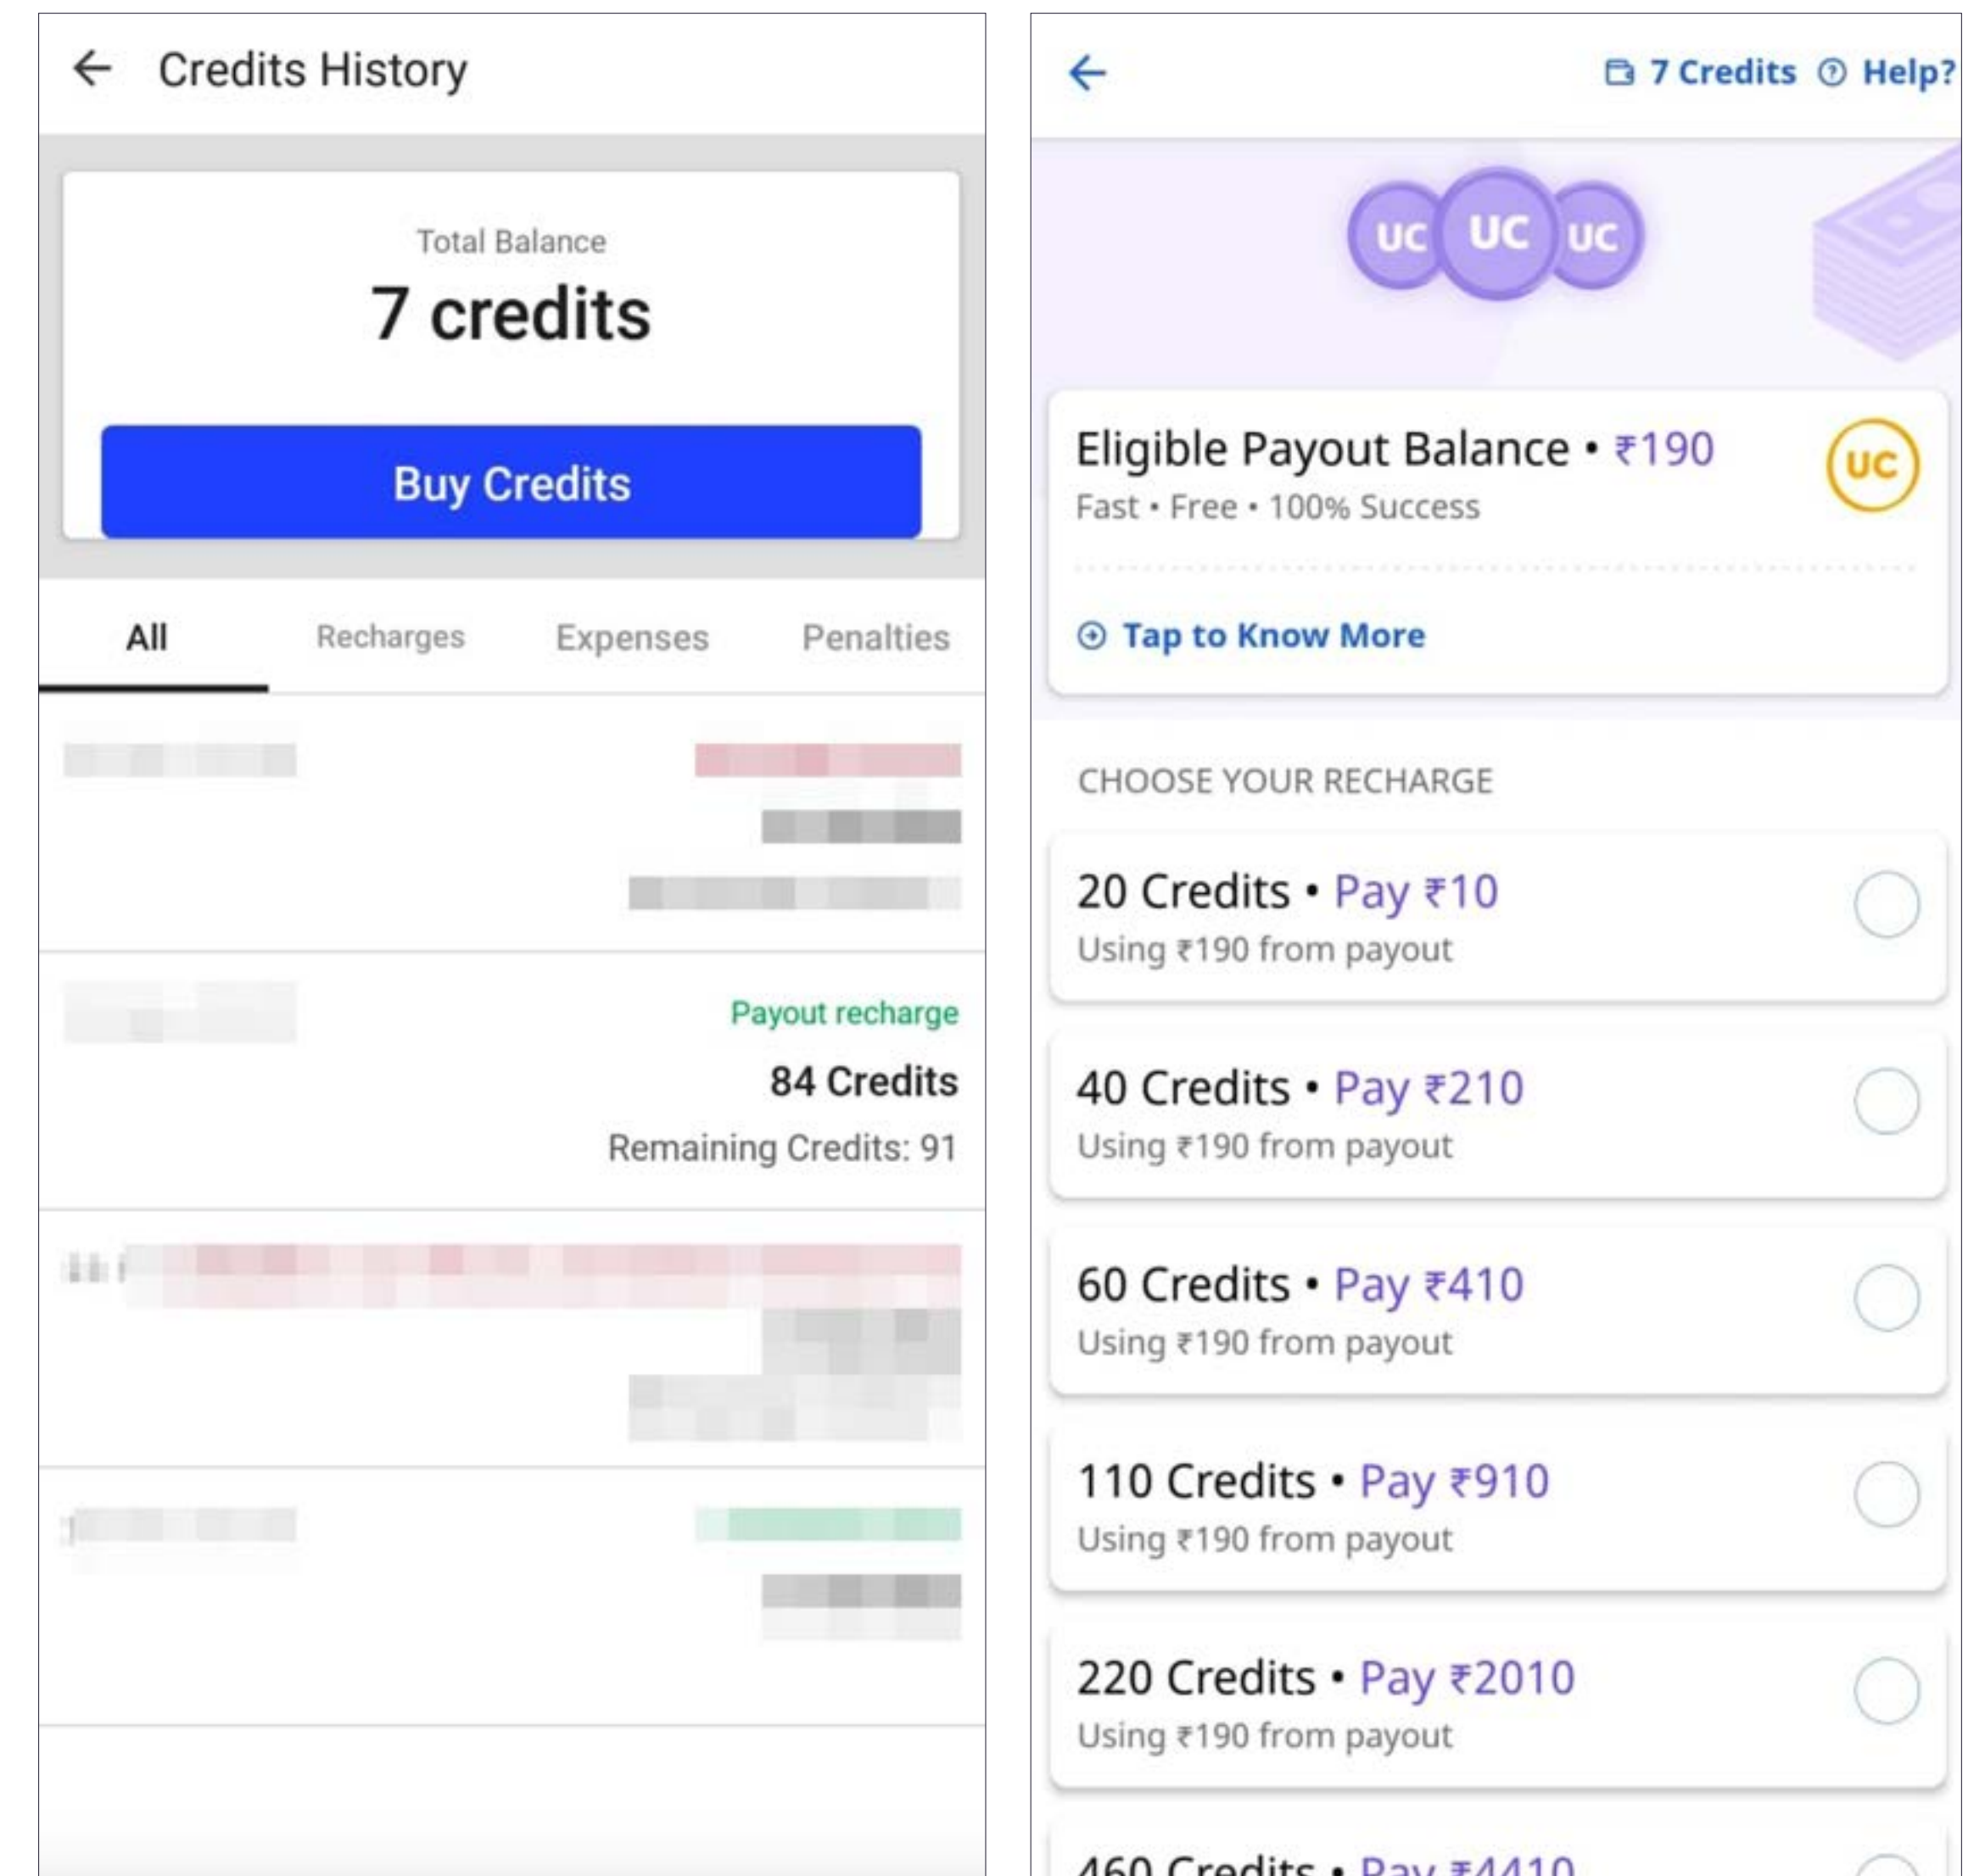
Credits History

Total Balance
7 credits

Buy Credits

All
Recharges
Expenses
Penalties

Payout recharge
84 Credits
Remaining Credits: 91

7 Credits
Help?

UC UC UC

Eligible Payout Balance • ₹190
Fast • Free • 100% Success
UC

Tap to Know More

CHOOSE YOUR RECHARGE

20 Credits • Pay ₹10
Using ₹190 from payout

40 Credits • Pay ₹210
Using ₹190 from payout

60 Credits • Pay ₹410
Using ₹190 from payout

110 Credits • Pay ₹910
Using ₹190 from payout

220 Credits • Pay ₹2010
Using ₹190 from payout

460 Credits • Pay ₹4410